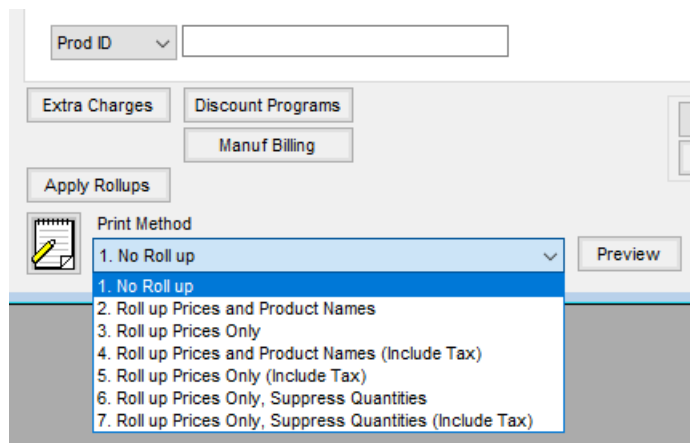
Prod ID

Extra Charges

Discount Programs

Manuf Billing

Apply Rollups

Print Method

1. No Roll up

Preview

1. No Roll up
2. Roll up Prices and Product Names
3. Roll up Prices Only
4. Roll up Prices and Product Names (Include Tax)
5. Roll up Prices Only (Include Tax)
6. Roll up Prices Only, Suppress Quantities
7. Roll up Prices Only, Suppress Quantities (Include Tax)